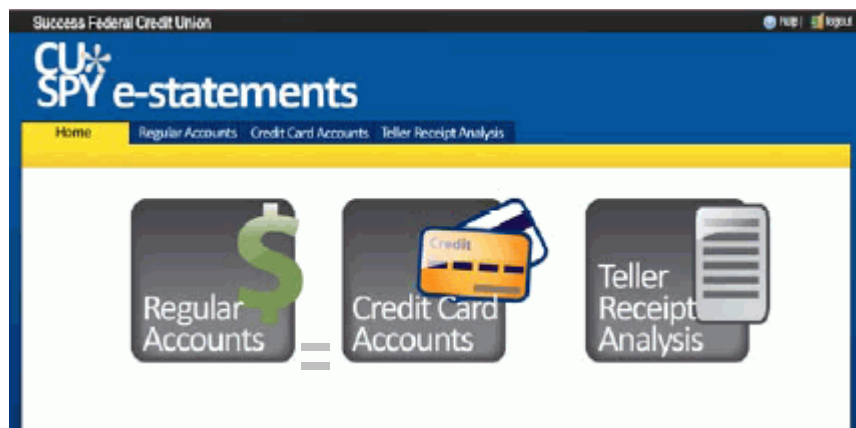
Success Federal Credit Union

Help | logout

CU* SPY e-statements

Home | Regular Accounts | Credit Card Accounts | Teller Receipt Analysis

Regular Accounts

Credit Credit Card Accounts

Teller Receipt Analysis